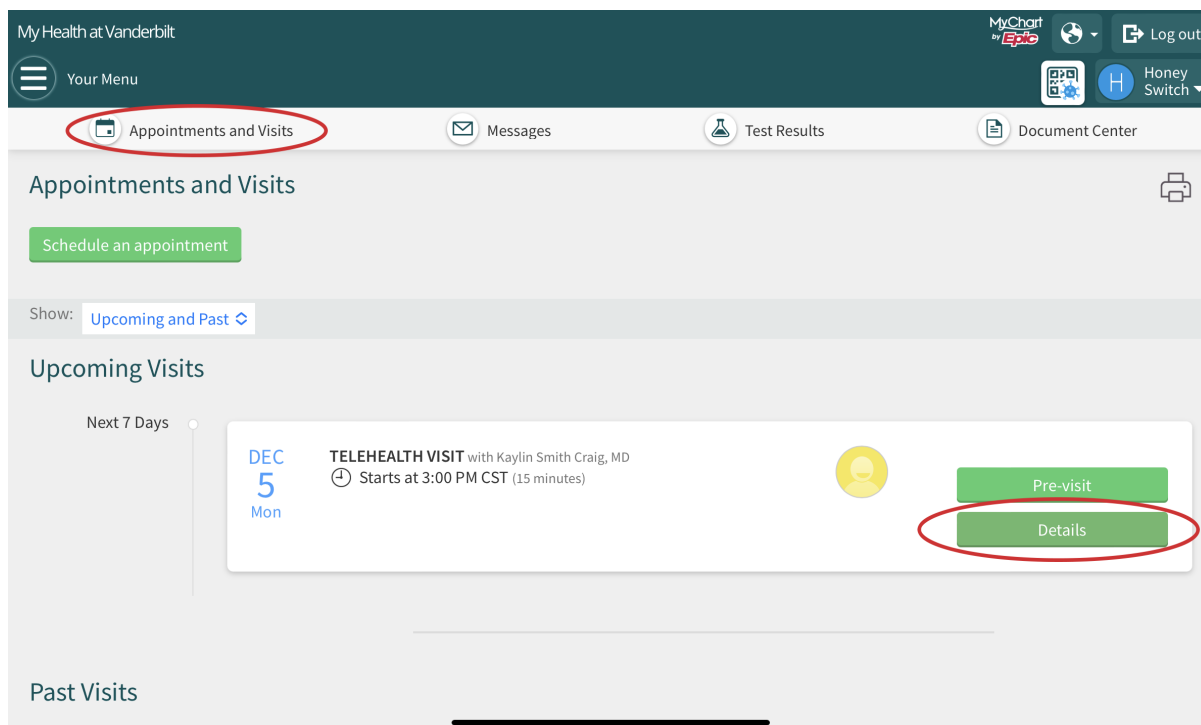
My Health at Vanderbilt

MyChart by Epic

Log out

Your Menu

H Honey Switch

Appointments and Visits

Messages

Test Results

Document Center

Appointments and Visits

Schedule an appointment

Show: Upcoming and Past

Upcoming Visits

Next 7 Days

DEC
5
Mon

TELEHEALTH VISIT with Kaylin Smith Craig, MD
Starts at 3:00 PM CST (15 minutes)

Pre-visit

Details

Past Visits